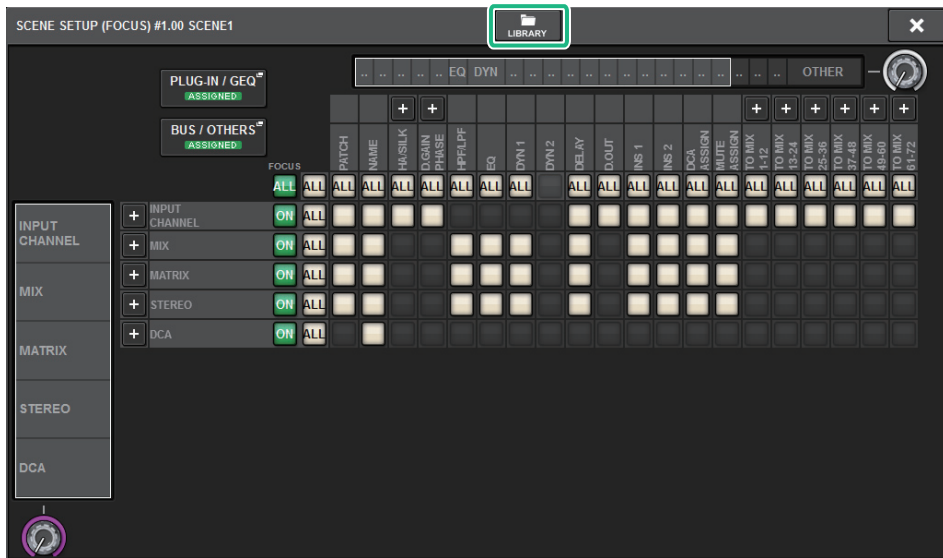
SCENE SETUP (FOCUS) #1.00 SCENE1

LIBRARY

PLUG-IN / GEQ
ASSIGNED

BUS / OTHERS
ASSIGNED

EQ DYN

OTHER

FOCUS

| | | | PATCH | NAME | HA/SILK | D.GAIN PHASE | HPF/LPF | EQ | DYN 1 | DYN 2 | DELAY | D.OUT | INS 1 | INS 2 | DCA ASSIGN | MUTE ASSIGN | TO MIX 1-12 | TO MIX 13-24 | TO MIX 25-36 | TO MIX 37-48 | TO MIX 49-60 | TO MIX 61-72 |
|---|---|---|---|---|---|---|---|---|---|---|---|---|---|---|---|---|---|---|---|---|---|---|
| | ALL | ALL | ALL | ALL | ALL | ALL | ALL | ALL | ALL | | ALL | ALL | ALL | ALL | ALL | ALL | ALL | ALL | ALL | ALL | ALL | ALL |
| + INPUT CHANNEL | ON | ALL | | | | | | | | | | | | | | | | | | | | |
| + MIX | ON | ALL | | | | | | | | | | | | | | | | | | | | |
| + MATRIX | ON | ALL | | | | | | | | | | | | | | | | | | | | |
| + STEREO | ON | ALL | | | | | | | | | | | | | | | | | | | | |
| + DCA | ON | ALL | | | | | | | | | | | | | | | | | | | | |

INPUT CHANNEL

MIX

MATRIX

STEREO

DCA